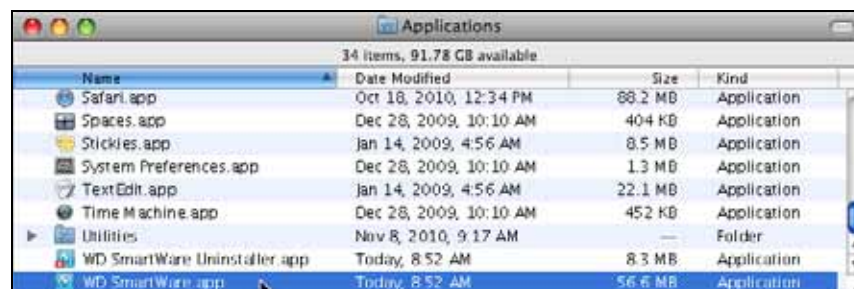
Applications

34 items, 91.78 GB available

| Name | Date Modified | Size | Kind |
|---|---|---|---|
| Safari.app | Oct 18, 2010, 12:34 PM | 88.2 MB | Application |
| Spaces.app | Dec 28, 2009, 10:10 AM | 404 KB | Application |
| Stickies.app | Jan 14, 2009, 4:56 AM | 8.5 MB | Application |
| System Preferences.app | Dec 28, 2009, 10:10 AM | 1.3 MB | Application |
| TextEdit.app | Jan 14, 2009, 4:56 AM | 22.1 MB | Application |
| Time Machine.app | Dec 28, 2009, 10:10 AM | 452 KB | Application |
| Utilities | Nov 8, 2010, 9:17 AM | — | Folder |
| WD SmartWare Uninstaller.app | Today, 8:52 AM | 8.3 MB | Application |
| WD SmartWare.app | Today, 8:52 AM | 56.6 MB | Application |